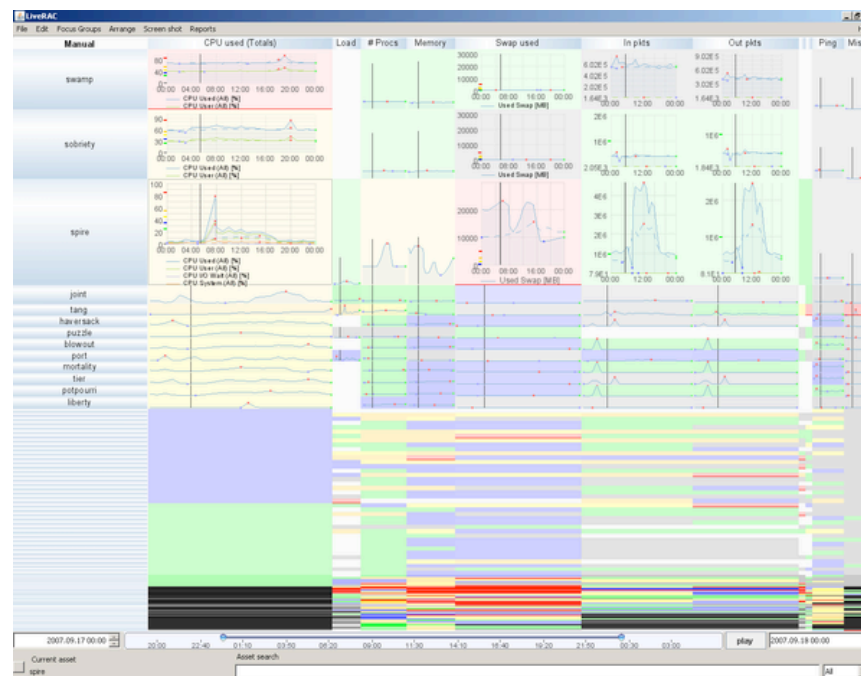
LiveRAC

File Edit Focus Groups Arrange Screen shot Reports

| Manual | CPU used (Totals) | Load | # Procs | Memory | Swap used | In pkts | Out pkts | Ping | Mis |
|---|---|---|---|---|---|---|---|---|---|

swamp

80
40
0
00:00 04:00 08:00 12:00 16:00 20:00 00:00
CPU Used (All) [%]
CPU User (All) [%]

30000
10000
0
00:00 08:00 16:00 00:00
Used Swap [MB]

6.02E5
4.02E5
2.02E5
1.64E3
00:00 12:00 00:00

9.02E5
6.02E5
3.02E5
1.64E3
00:00 12:00 00:00

sobriety

90
60
30
0
00:00 04:00 08:00 12:00 16:00 20:00 00:00
CPU Used (All) [%]
CPU User (All) [%]

30000
10000
0
00:00 08:00 16:00 00:00
Used Swap [MB]

2E6
1E6
2.05E3
00:00 12:00 00:00

1E6
1.84E3
00:00 12:00 00:00

spire

100
80
60
40
20
0
00:00 04:00 08:00 12:00 16:00 20:00 00:00
CPU Used (All) [%]
CPU User (All) [%]
CPU I/O Wait (All) [%]
CPU System (All) [%]

20000
10000
0
00:00 08:00 16:00 00:00
Used Swap [MB]

4E6
3E6
2E6
1E6
7.9E3
00:00 12:00 00:00

2E6
1E6
8.1E3
00:00 12:00 00:00

joint
tang
haversack
puzzle
blowout
port
mortality
tier
potpourri
liberty

2007.09.17 00:00
20:00 22:40 01:10 03:50 06:20 09:00 11:30 14:10 16:40 19:20 21:50 00:30 03:00
play
2007.09.18 00:00

Current asset
spire
Asset search
All